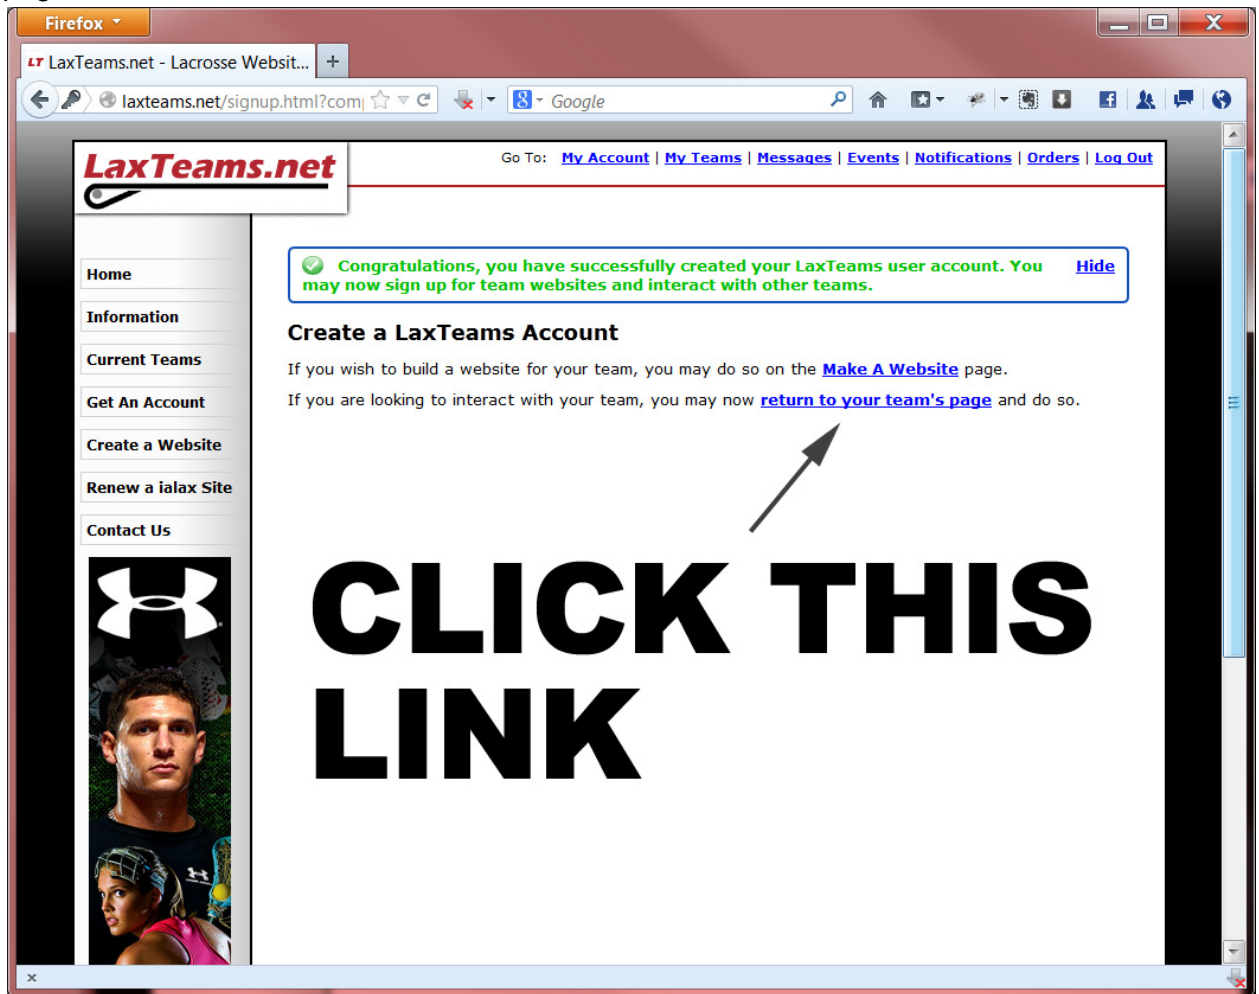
Firefox

LT LaxTeams.net - Lacrosse Websit...

laxteams.net/signup.html?com

Google

LaxTeams.net

Go To: My Account | My Teams | Messages | Events | Notifications | Orders | Log Out

Home

Information

Current Teams

Get An Account

Create a Website

Renew a ialax Site

Contact Us

Congratulations, you have successfully created your LaxTeams user account. You may now sign up for team websites and interact with other teams.

Hide

Create a LaxTeams Account

If you wish to build a website for your team, you may do so on the Make A Website page.

If you are looking to interact with your team, you may now return to your team's page and do so.

CLICK THIS LINK